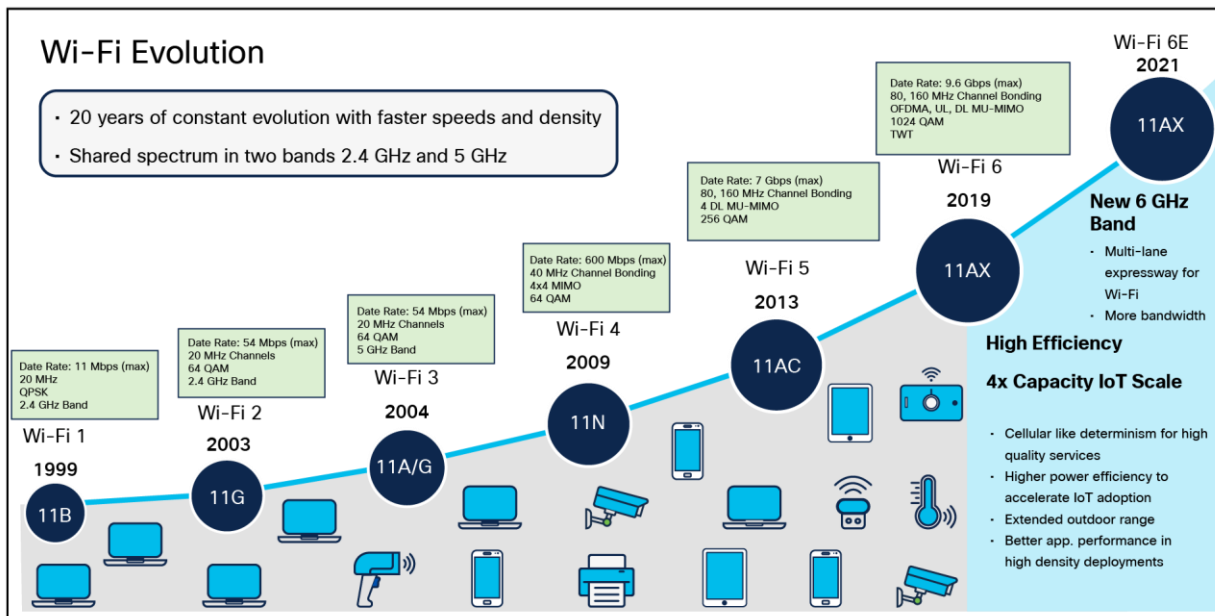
Wi-Fi Evolution

• 20 years of constant evolution with faster speeds and density

• Shared spectrum in two bands 2.4 GHz and 5 GHz

Date Rate: 11 Mbps (max)
20 MHz
QPSK
2.4 GHz Band

Wi-Fi 1

1999

11B

Date Rate: 54 Mbps (max)
20 MHz Channels
64 QAM
2.4 GHz Band

Wi-Fi 2

2003

11G

Date Rate: 54 Mbps (max)
20 MHz Channels
64 QAM
5 GHz Band

Wi-Fi 3

2004

11A/G

Date Rate: 600 Mbps (max)
40 MHz Channel Bonding
4x4 MIMO
64 QAM

Wi-Fi 4

2009

11N

Date Rate: 7 Gbps (max)
80, 160 MHz Channel Bonding
4 DL MU-MIMO
256 QAM

Wi-Fi 5

2013

11AC

Date Rate: 9.6 Gbps (max)
80, 160 MHz Channel Bonding
OFDMA, UL, DL MU-MIMO
1024 QAM
TWT

Wi-Fi 6

2019

11AX

Wi-Fi 6E

2021

11AX

New 6 GHz Band

• Multi-lane expressway for Wi-Fi
• More bandwidth

High Efficiency

4x Capacity IoT Scale

• Cellular like determinism for high quality services
• Higher power efficiency to accelerate IoT adoption
• Extended outdoor range
• Better app. performance in high density deployments